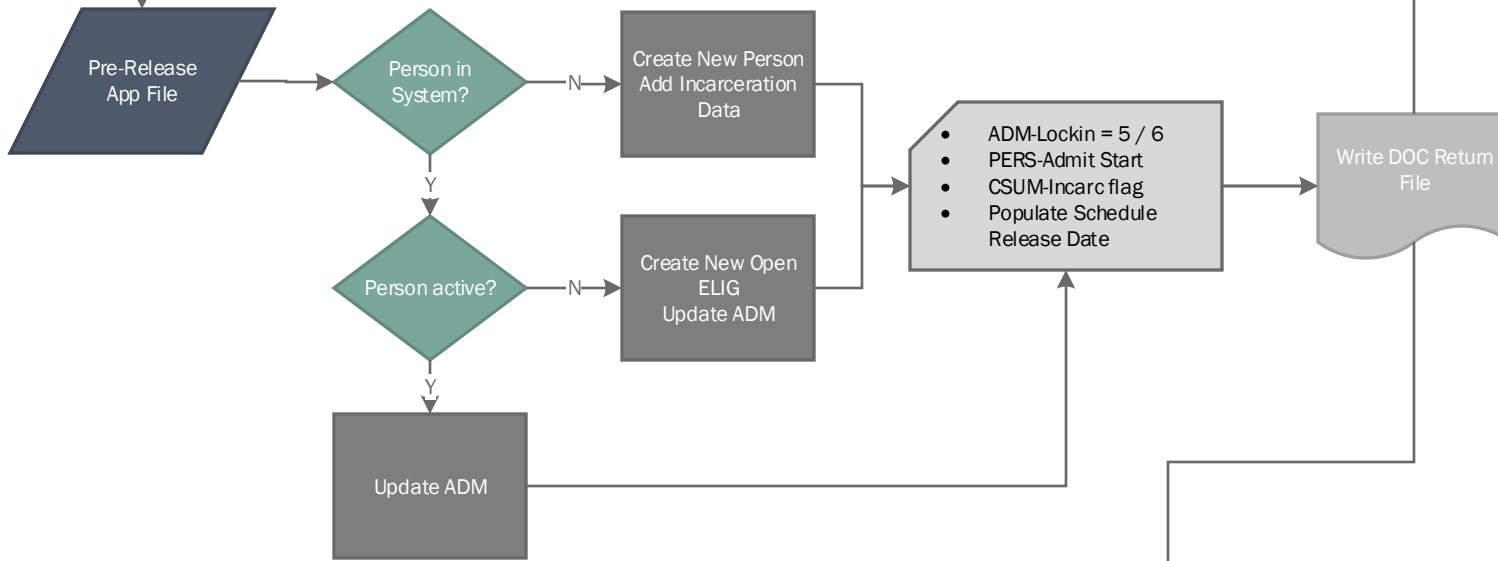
Pre-Release App File

Person in System?

N

Create New Person Add Incarceration Data

Y

Person active?

N

Create New Open ELIG Update ADM

Y

Update ADM

- ADM-Lockin = 5 / 6
- PERS-Admit Start
- CSUM-Incarc flag
- Populate Schedule Release Date

Write DOC Return File